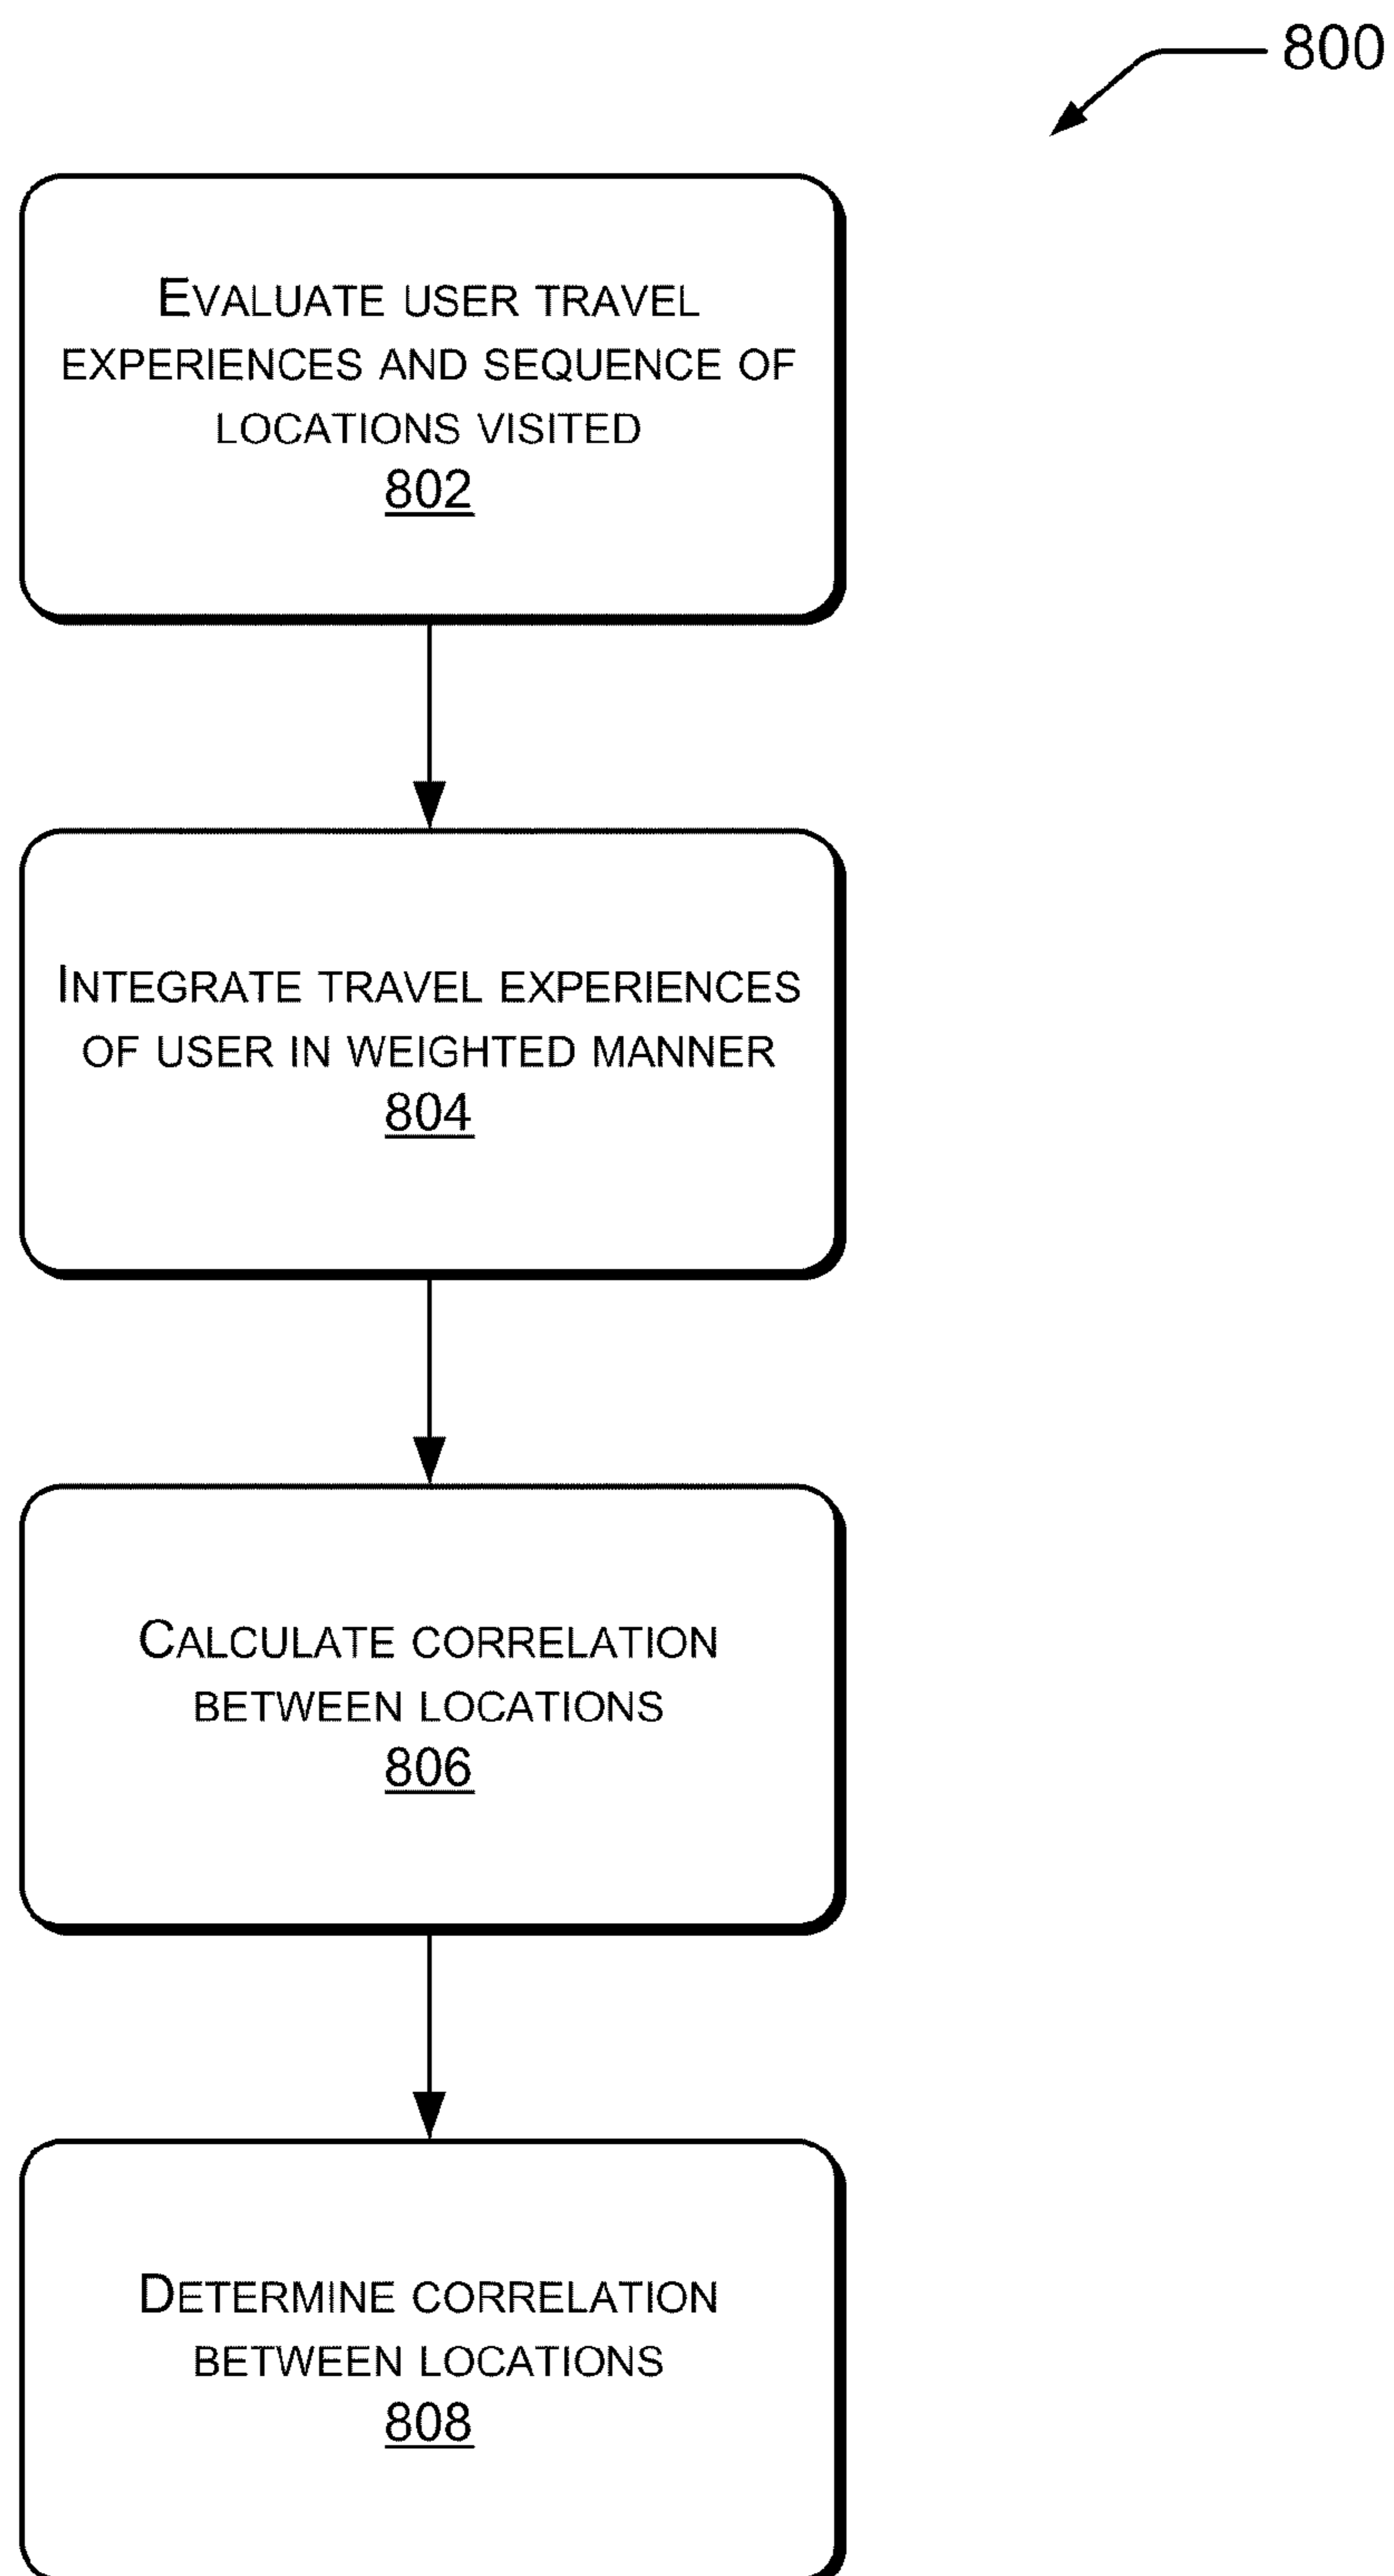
800

Evaluate user travel experiences and sequence of locations visited
802

Integrate travel experiences of user in weighted manner
804

Calculate correlation between locations
806

Determine correlation between locations
808